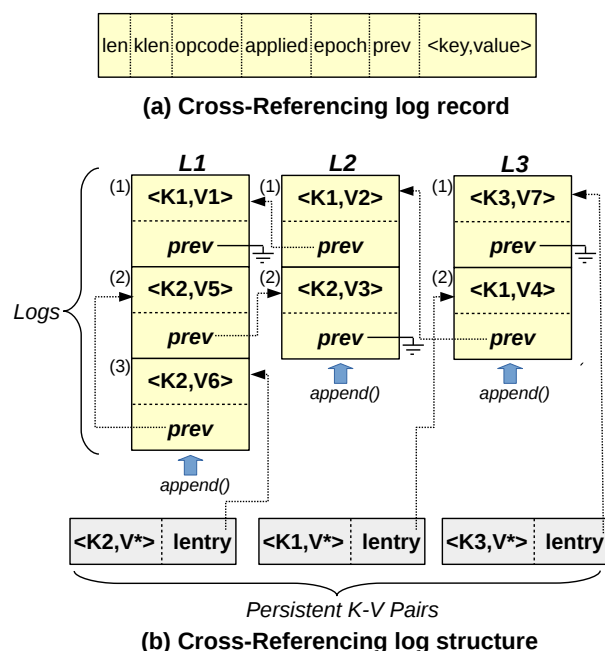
| len | klen | opcode | applied | epoch | prev | <key,value> |
|---|---|---|---|---|---|---|

(a) Cross-Referencing log record

L1

(1) <K1,V1>
prev
(2) <K2,V5>
prev
(3) <K2,V6>
prev
append()

L2

(1) <K1,V2>
prev
(2) <K2,V3>
prev
append()

L3

(1) <K3,V7>
prev
(2) <K1,V4>
prev
append()

Logs

<K2,V*> lentry
<K1,V*> lentry
<K3,V*> lentry

Persistent K-V Pairs

(b) Cross-Referencing log structure